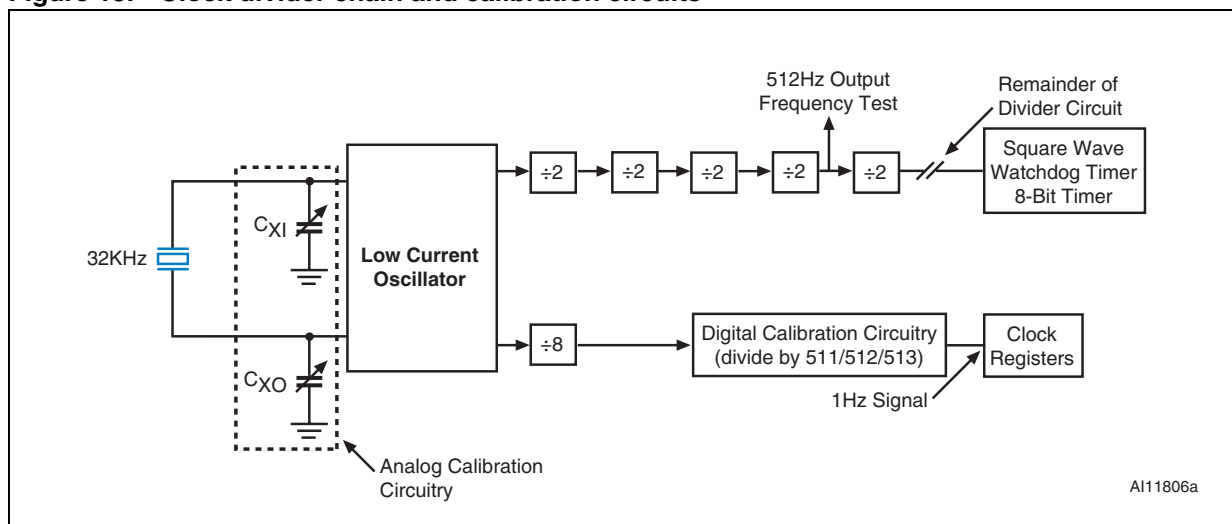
Figure 18. Clock divider chain and calibration circuits

512Hz Output Frequency Test

Remainder of Divider Circuit

32KHz

$C_{XI}$

$C_{XO}$

Low Current Oscillator

÷2

÷2

÷2

÷2

÷2

Square Wave Watchdog Timer 8-Bit Timer

÷8

Digital Calibration Circuitry (divide by 511/512/513)

Clock Registers

1Hz Signal

Analog Calibration Circuitry

AI11806a